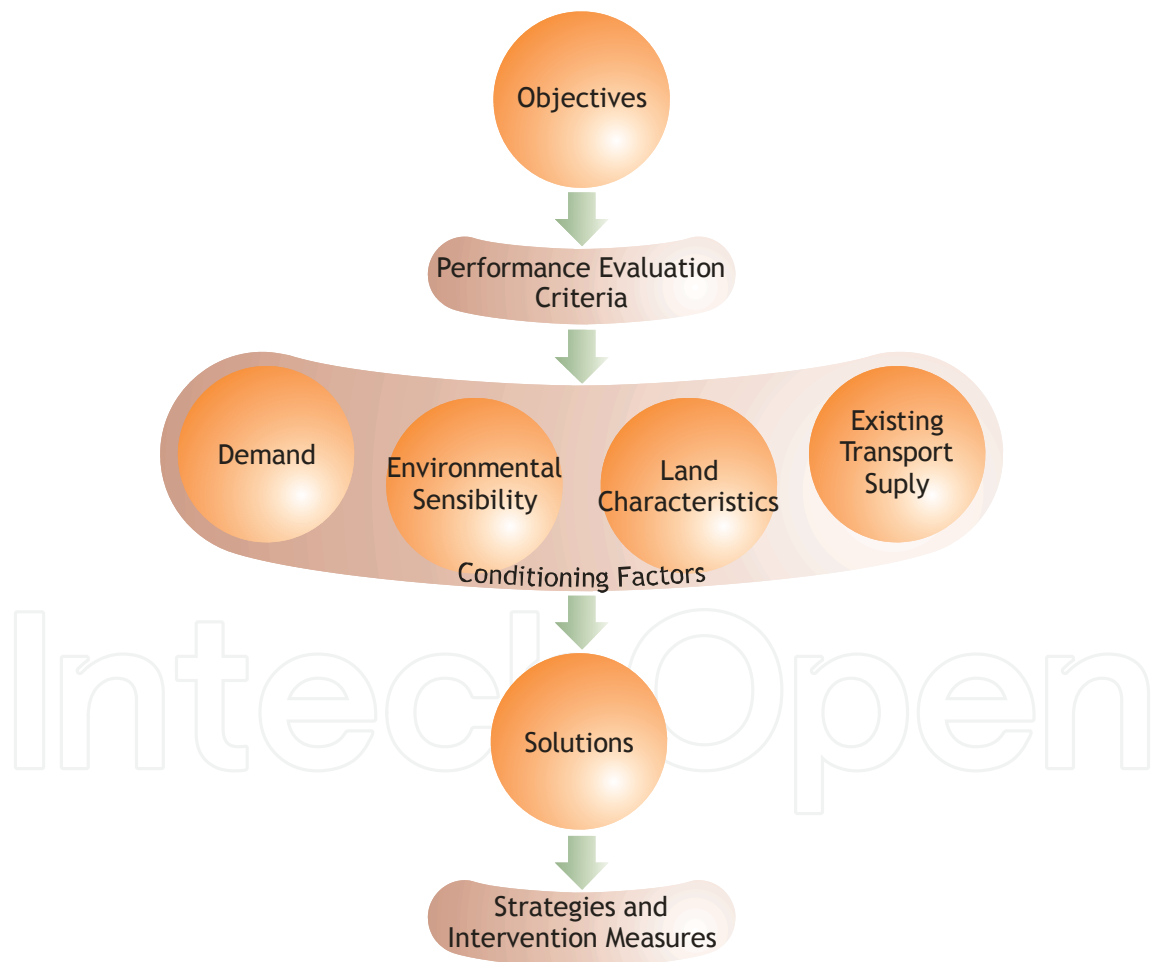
Objectives

Performance Evaluation Criteria

Demand

Environmental Sensibility

Land Characteristics

Existing Transport Suply

Conditioning Factors

IntechOpen

Solutions

Strategies and Intervention Measures